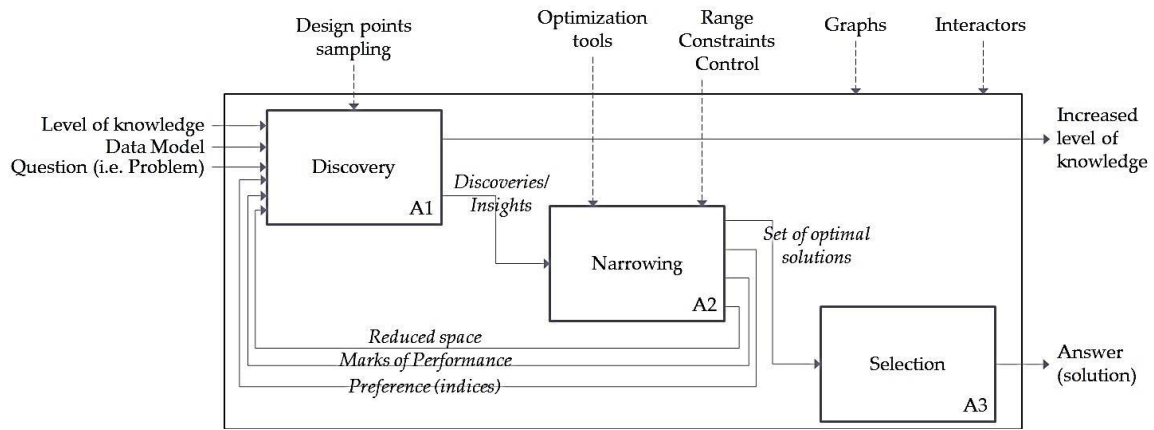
Design points sampling

Optimization tools

Range Constraints Control

Graphs

Interactors

Level of knowledge
Data Model
Question (i.e. Problem)

Discovery

A1

Increased level of knowledge

Discoveries/ Insights

Narrowing

A2

Set of optimal solutions

Reduced space

Marks of Performance

Preference (indices)

Selection

A3

Answer (solution)